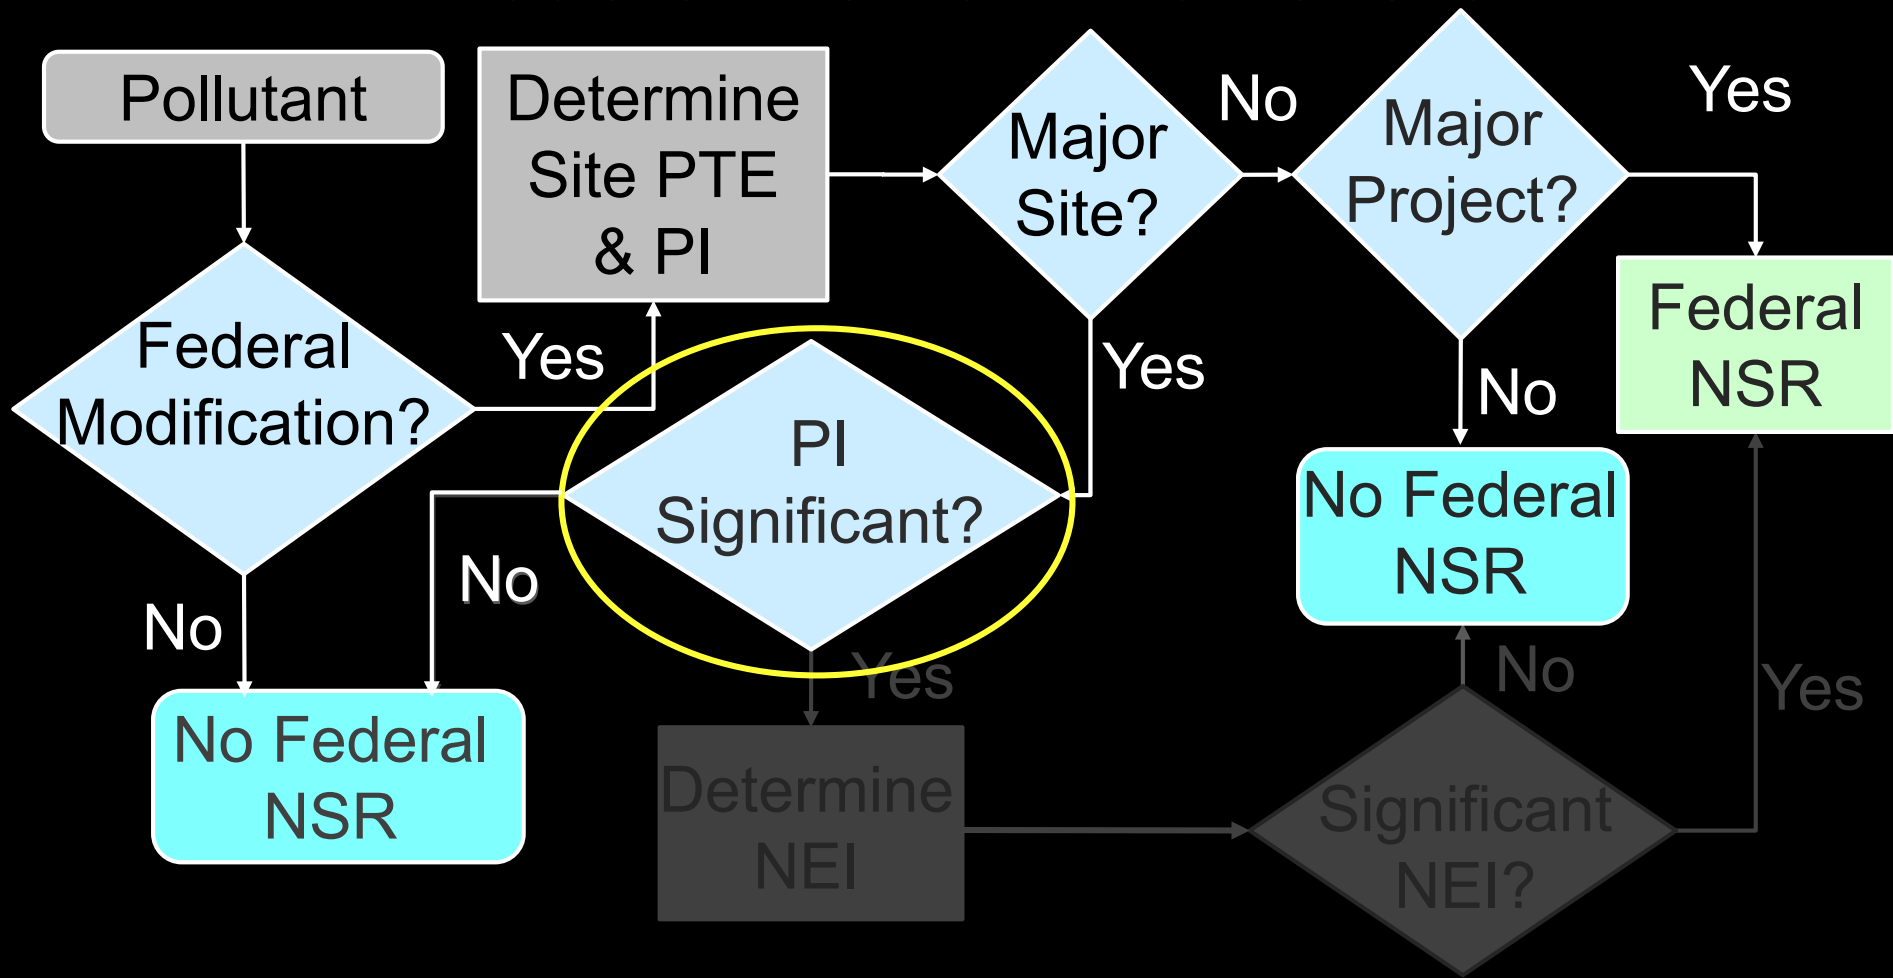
Pollutant

Determine Site PTE & PI

Major Site?

No

Major Project?

Yes

Federal Modification?

Yes

Yes

Federal NSR

PI Significant?

No

No Federal NSR

No

No

No Federal NSR

Yes

No

Yes

Determine NEI

Significant NEI?